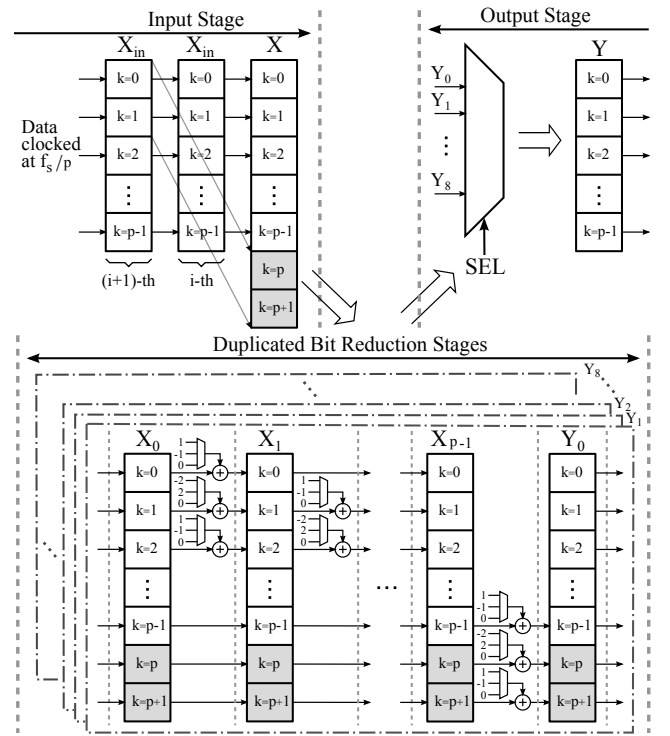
Input Stage

$X_{in}$ $X_{in}$ $X$

Data clocked at $f_s/p$

k=0
k=1
k=2
⋮
k=p-1

k=0
k=1
k=2
⋮
k=p-1

k=0
k=1
k=2
⋮
k=p-1
k=p
k=p+1

(i+1)-th i-th

Output Stage

$Y_0$
$Y_1$
⋮
$Y_8$

SEL

Y

k=0
k=1
k=2
⋮
k=p-1

Duplicated Bit Reduction Stages

$Y_8$ $Y_2$ $Y_1$

$X_0$ $X_1$ $X_{p-1}$ $Y_0$

k=0
k=1
k=2
⋮
k=p-1
k=p
k=p+1

1
-1
0

-2
2
0

1
-1
0

k=0
k=1
k=2
⋮
k=p-1
k=p
k=p+1

1
-1
0

-2
2
0

1
-1
0

...

k=0
k=1
k=2
⋮
k=p-1
k=p
k=p+1

1
-1
0

-2
2
0

1
-1
0

k=0
k=1
k=2
⋮
k=p-1
k=p
k=p+1